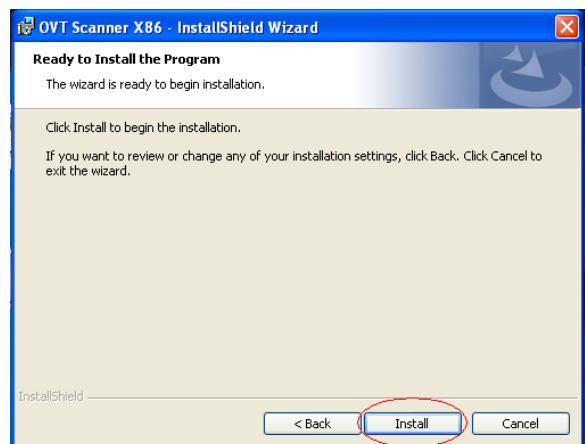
OVT Scanner X86 - InstallShield Wizard

Ready to Install the Program

The wizard is ready to begin installation.

Click Install to begin the installation.

If you want to review or change any of your installation settings, click Back. Click Cancel to exit the wizard.

InstallShield

< Back

Install

Cancel